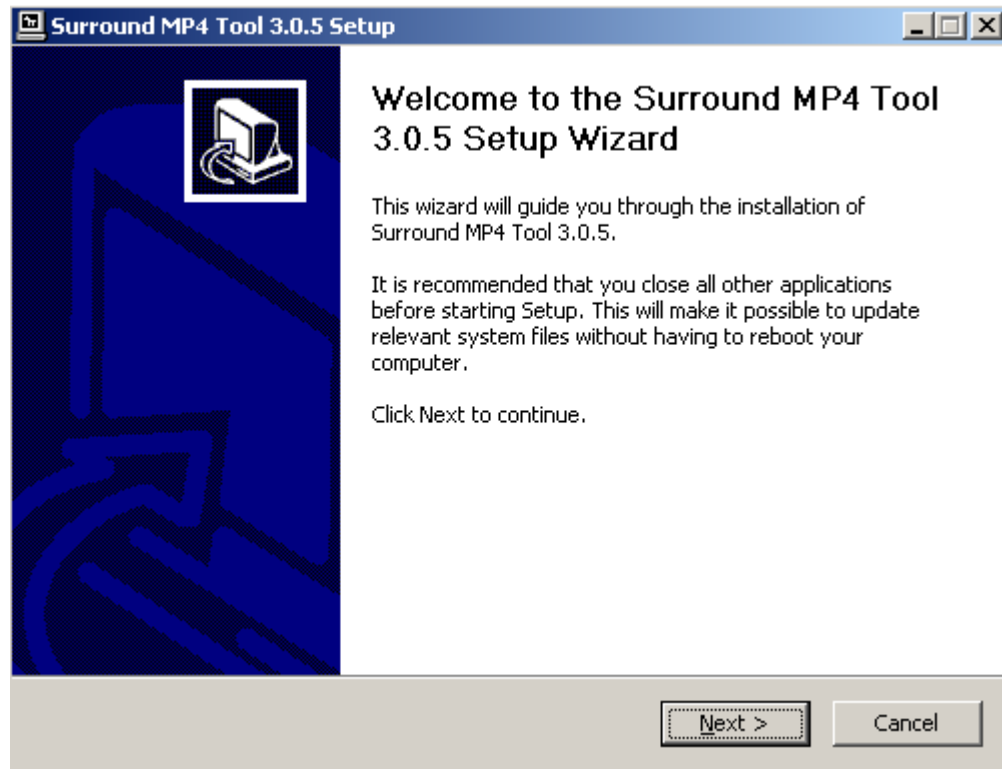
Surround MP4 Tool 3.0.5 Setup

Welcome to the Surround MP4 Tool 3.0.5 Setup Wizard

This wizard will guide you through the installation of Surround MP4 Tool 3.0.5.

It is recommended that you close all other applications before starting Setup. This will make it possible to update relevant system files without having to reboot your computer.

Click Next to continue.

Next >

Cancel